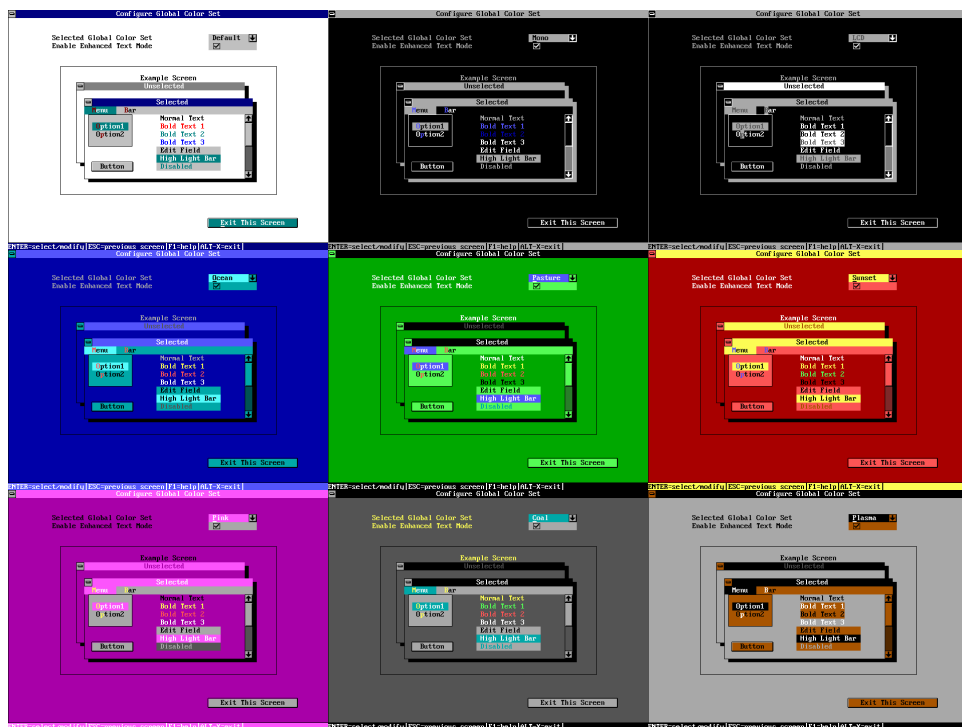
Configure Global Color Set

Selected Global Color Set Default
Enable Enhanced Text Mode

Example Screen
Unselected
Selected
Menu Bar
Option1
Option2
Button
Normal Text
Bold Text 1
Bold Text 2
Bold Text 3
Edit Field
High Light Bar
Disabled

Exit This Screen

ENTER=select/modify|ESC=previous screen|F1=help|ALT-X=exit|

Configure Global Color Set

Selected Global Color Set Mono
Enable Enhanced Text Mode

Example Screen
Unselected
Selected
Menu Bar
Option1
Option2
Button
Normal Text
Bold Text 1
Bold Text 2
Bold Text 3
Edit Field
High Light Bar
Disabled

Exit This Screen

ENTER=select/modify|ESC=previous screen|F1=help|ALT-X=exit|

Configure Global Color Set

Selected Global Color Set LCD
Enable Enhanced Text Mode

Example Screen
Unselected
Selected
Menu Bar
Option1
Option2
Button
Normal Text
Bold Text 1
Bold Text 2
Bold Text 3
Edit Field
High Light Bar
Disabled

Exit This Screen

ENTER=select/modify|ESC=previous screen|F1=help|ALT-X=exit|

Configure Global Color Set

Selected Global Color Set Ocean
Enable Enhanced Text Mode

Example Screen
Unselected
Selected
Menu Bar
Option1
Option2
Button
Normal Text
Bold Text 1
Bold Text 2
Bold Text 3
Edit Field
High Light Bar
Disabled

Exit This Screen

ENTER=select/modify|ESC=previous screen|F1=help|ALT-X=exit|

Configure Global Color Set

Selected Global Color Set Pasture
Enable Enhanced Text Mode

Example Screen
Unselected
Selected
Menu Bar
Option1
Option2
Button
Normal Text
Bold Text 1
Bold Text 2
Bold Text 3
Edit Field
High Light Bar
Disabled

Exit This Screen

ENTER=select/modify|ESC=previous screen|F1=help|ALT-X=exit|

Configure Global Color Set

Selected Global Color Set Sunset
Enable Enhanced Text Mode

Example Screen
Unselected
Selected
Menu Bar
Option1
Option2
Button
Normal Text
Bold Text 1
Bold Text 2
Bold Text 3
Edit Field
High Light Bar
Disabled

Exit This Screen

ENTER=select/modify|ESC=previous screen|F1=help|ALT-X=exit|

Configure Global Color Set

Selected Global Color Set Pink
Enable Enhanced Text Mode

Example Screen
Unselected
Selected
Menu Bar
Option1
Option2
Button
Normal Text
Bold Text 1
Bold Text 2
Bold Text 3
Edit Field
High Light Bar
Disabled

Exit This Screen

ENTER=select/modify|ESC=previous screen|F1=help|ALT-X=exit|

Configure Global Color Set

Selected Global Color Set Coal
Enable Enhanced Text Mode

Example Screen
Unselected
Selected
Menu Bar
Option1
Option2
Button
Normal Text
Bold Text 1
Bold Text 2
Bold Text 3
Edit Field
High Light Bar
Disabled

Exit This Screen

ENTER=select/modify|ESC=previous screen|F1=help|ALT-X=exit|

Configure Global Color Set

Selected Global Color Set Plasma
Enable Enhanced Text Mode

Example Screen
Unselected
Selected
Menu Bar
Option1
Option2
Button
Normal Text
Bold Text 1
Bold Text 2
Bold Text 3
Edit Field
High Light Bar
Disabled

Exit This Screen

ENTER=select/modify|ESC=previous screen|F1=help|ALT-X=exit|